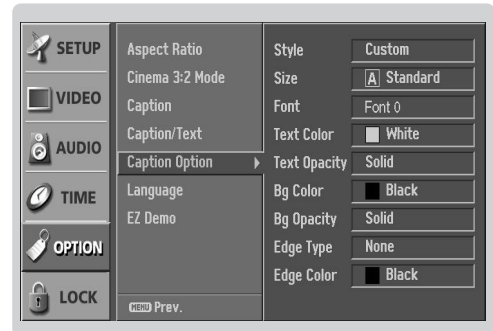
SETUP
VIDEO
AUDIO
TIME
OPTION
LOCK

Aspect Ratio
Cinema 3:2 Mode
Caption
Caption/Text
Caption Option
Language
EZ Demo
MENU Prev.

| Style | Custom |
|---|---|
| Size | A Standard |
| Font | Font 0 |
| Text Color | White |
| Text Opacity | Solid |
| Bg Color | Black |
| Bg Opacity | Solid |
| Edge Type | None |
| Edge Color | Black |